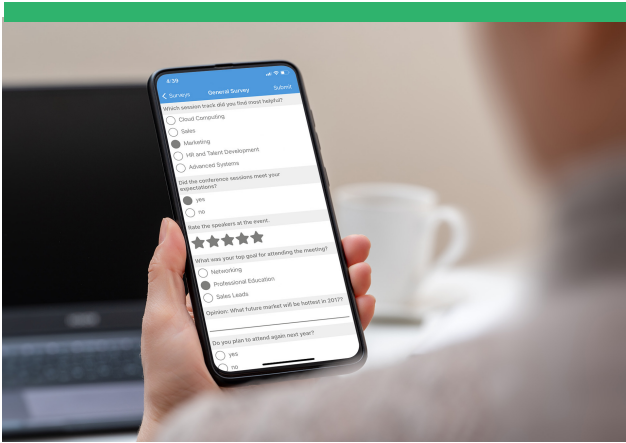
4:39

< Surveys General Survey Submit

Which session track did you find most helpful?

Cloud Computing

Sales

Marketing

HR and Talent Development

Advanced Systems

Did the conference sessions meet your expectations?

yes

no

Rate the speakers at the event.

What was your top goal for attending the meeting?

Networking

Professional Education

Sales Leads

Opinion: What future market will be hottest in 2017?

Do you plan to attend again next year?

yes

no